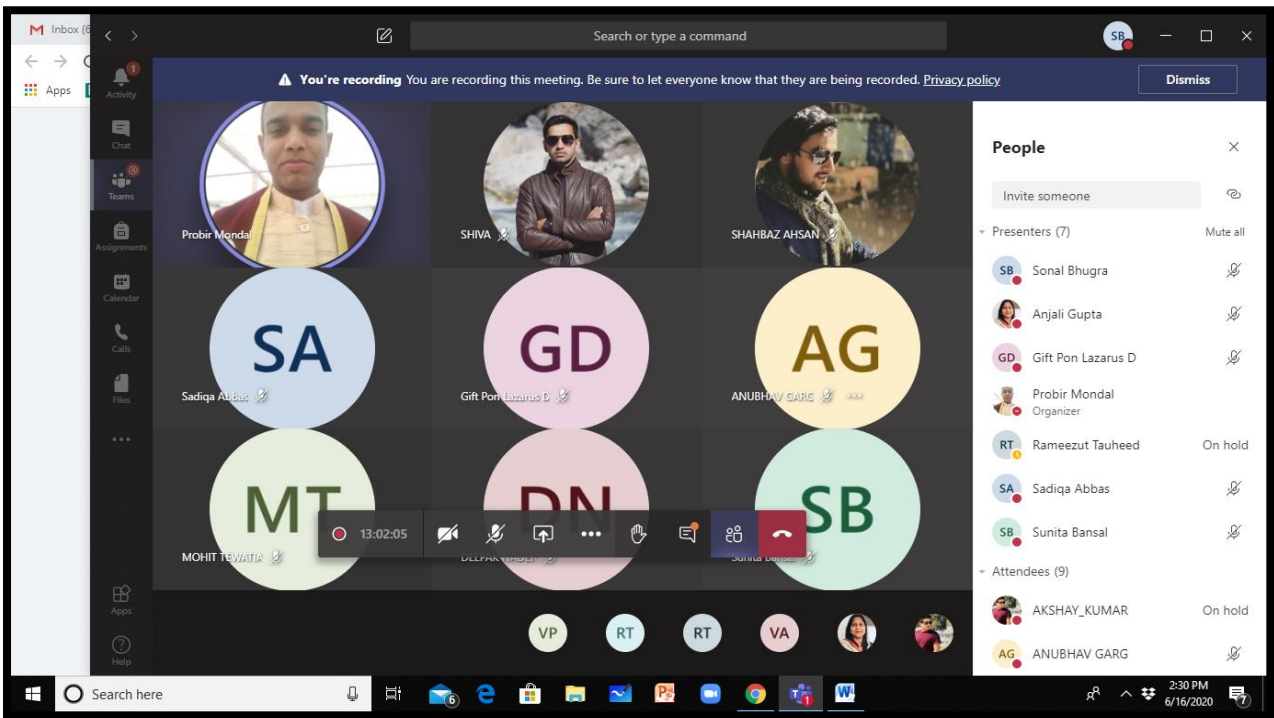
Inbox (6

Apps

Search or type a command

SB

You're recording You are recording this meeting. Be sure to let everyone know that they are being recorded. Privacy policy

Dismiss

Activity

Chat

Teams

Assignments

Calendar

Calls

Files

...

Apps

Help

Probir Mondal

SHIVA

SHAHBAZ AHSAN

SA

Sadiqa Abbas

GD

Gift Pon Lazarus D

AG

ANUBHAV GARG

MT

MOHIT TEWATIA

DN

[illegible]

SB

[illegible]

13:02:05

VP RT RT VA

People

Invite someone

Presenters (7)

Mute all

SB Sonal Bhugra

Anjali Gupta

GD Gift Pon Lazarus D

Probir Mondal
Organizer

RT Rameezut Tauheed On hold

SA Sadiqa Abbas

SB Sunita Bansal

Attendees (9)

AKSHAY_KUMAR On hold

AG ANUBHAV GARG

Search here

6

2:30 PM
6/16/2020

7